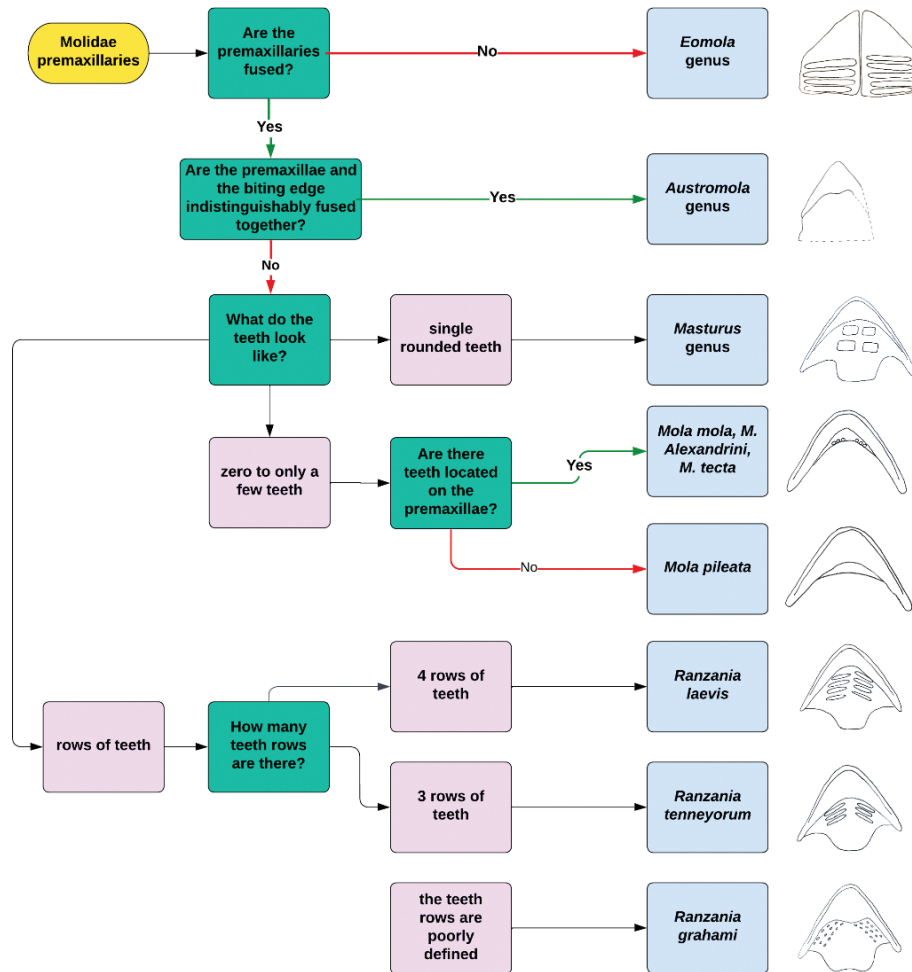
Molidae premaxillaries

Are the premaxillaries fused?

No

*Eomola* genus

Yes

Are the premaxillae and the biting edge indistinguishably fused together?

Yes

*Austromola* genus

No

What do the teeth look like?

single rounded teeth

*Masturus* genus

zero to only a few teeth

Are there teeth located on the premaxillae?

Yes

*Mola mola, M. Alexandrini, M. tecta*

No

*Mola pileata*

rows of teeth

How many teeth rows are there?

4 rows of teeth

*Ranzania laevis*

3 rows of teeth

*Ranzania tenneyorum*

the teeth rows are poorly defined

*Ranzania grahami*